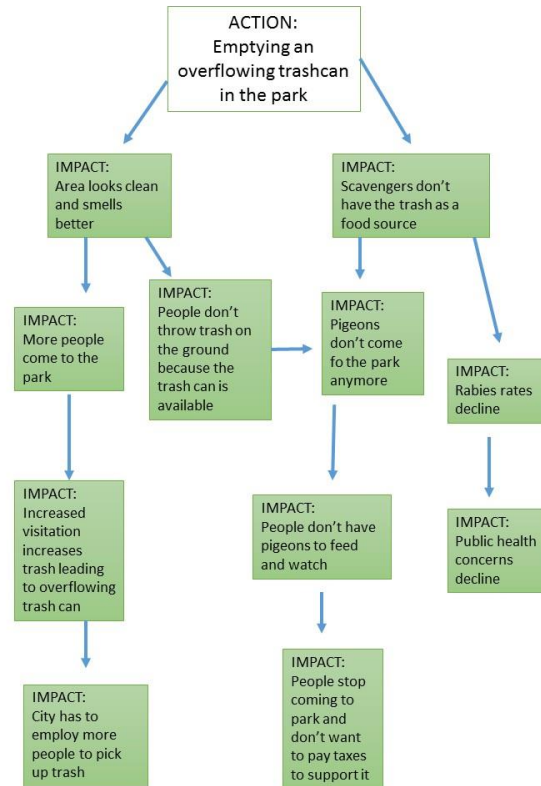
ACTION:
Emptying an overflowing trashcan in the park

IMPACT:
Area looks clean and smells better

IMPACT:
Scavengers don't have the trash as a food source

IMPACT:
More people come to the park

IMPACT:
People don't throw trash on the ground because the trash can is available

IMPACT:
Pigeons don't come fo the park anymore

IMPACT:
Rabies rates decline

IMPACT:
Increased visitation increases trash leading to overflowing trash can

IMPACT:
People don't have pigeons to feed and watch

IMPACT:
Public health concerns decline

IMPACT:
City has to employ more people to pick up trash

IMPACT:
People stop coming to park and don't want to pay taxes to support it